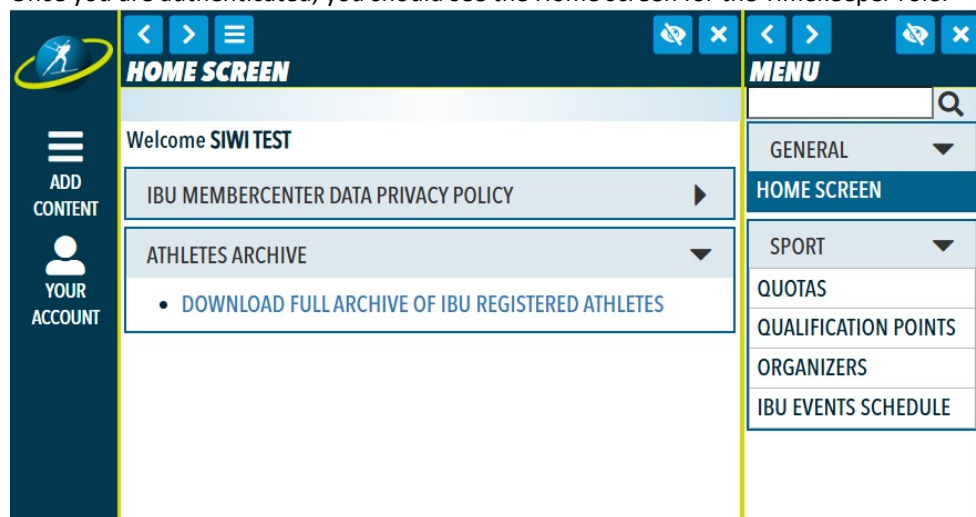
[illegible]

ADD CONTENT

YOUR ACCOUNT

HOME SCREEN

Welcome SIWI TEST

IBU MEMBERCENTER DATA PRIVACY POLICY

ATHLETES ARCHIVE

• DOWNLOAD FULL ARCHIVE OF IBU REGISTERED ATHLETES

MENU

GENERAL

HOME SCREEN

SPORT

QUOTAS

QUALIFICATION POINTS

ORGANIZERS

IBU EVENTS SCHEDULE